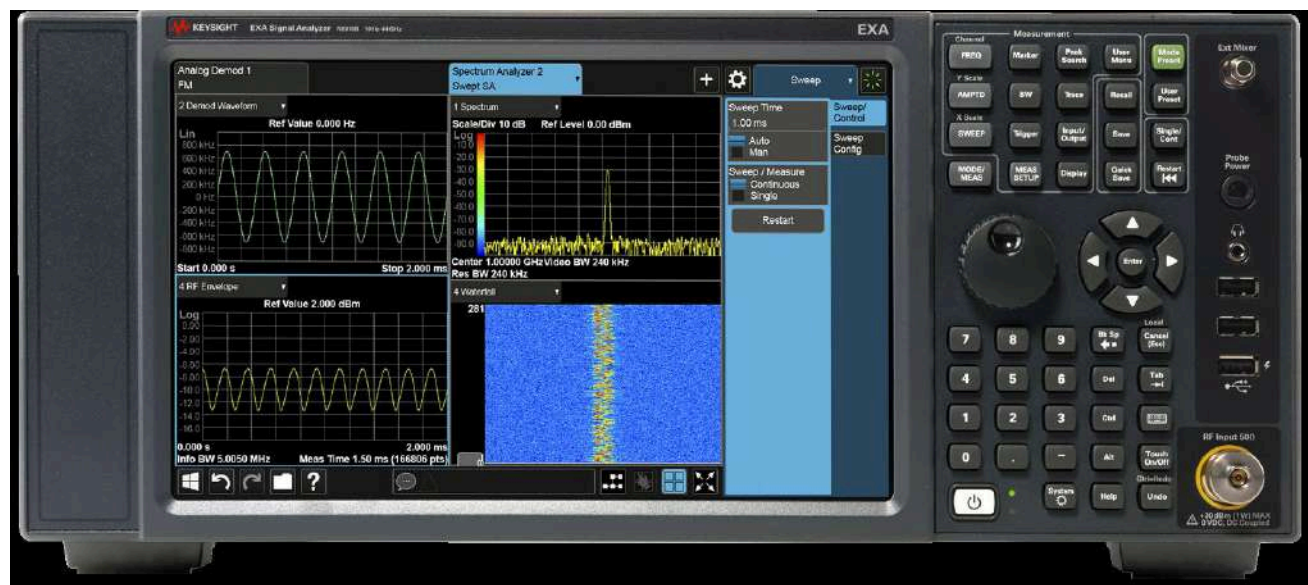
KEYSIGHT EXA Signal Analyzer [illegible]

EXA

Analog Demod 1
FM

Spectrum Analyzer 2
Swept SA

Sweep

2 Demod Waveform

Ref Value 0.000 Hz

Lin
800 kHz
600 kHz
400 kHz
200 kHz
0 Hz
-200 kHz
-400 kHz
-600 kHz
-800 kHz

Start 0.000 s
Stop 2.000 ms

1 Spectrum

Scale/Div 10 dB Ref Level 0.00 dBm

Log
-10.0
-20.0
-30.0
-40.0
-50.0
-60.0
-70.0
-80.0
-90.0

Center 1.00000 GHz Video BW 240 kHz
Res BW 240 kHz

Sweep Time
1.00 ms
Auto
Man

Sweep / Measure
Continuous
Single

Restart

Sweep/ Control

Sweep Config

4 RF Envelope

Ref Value 2.000 dBm

Log
0.00
-2.00
-4.00
-6.00
-8.00
-10.0
-12.0
-14.0
-16.0

0.000 s
2.000 ms
Info BW 5.0050 MHz Meas Time 1.50 ms (166806 pts)

4 Waterfall

281

Measurement

Channel
FREQ
Marker
Peak Search
User Menu
Mode Preset

Y Scale
AMPTD
BW
Trace
Recall
User Preset

X Scale
SWEEP
Trigger
Input/ Output
Save
Single/ Cont

MODE/ MEAS
MEAS SETUP
Display
Quick Save
Restart

Ext Mixer

Probe Power

Enter

Local

7
8
9
Bk Sp
Cancel (Esc)

4
5
6
Del
Tab

1
2
3
Ctrl

0
.
−
Alt
Touch On/Off

System
Help
Shift/Redo
Undo

RF Input 50Ω

+30 dBm (1W) MAX
0VDC, DC Coupled